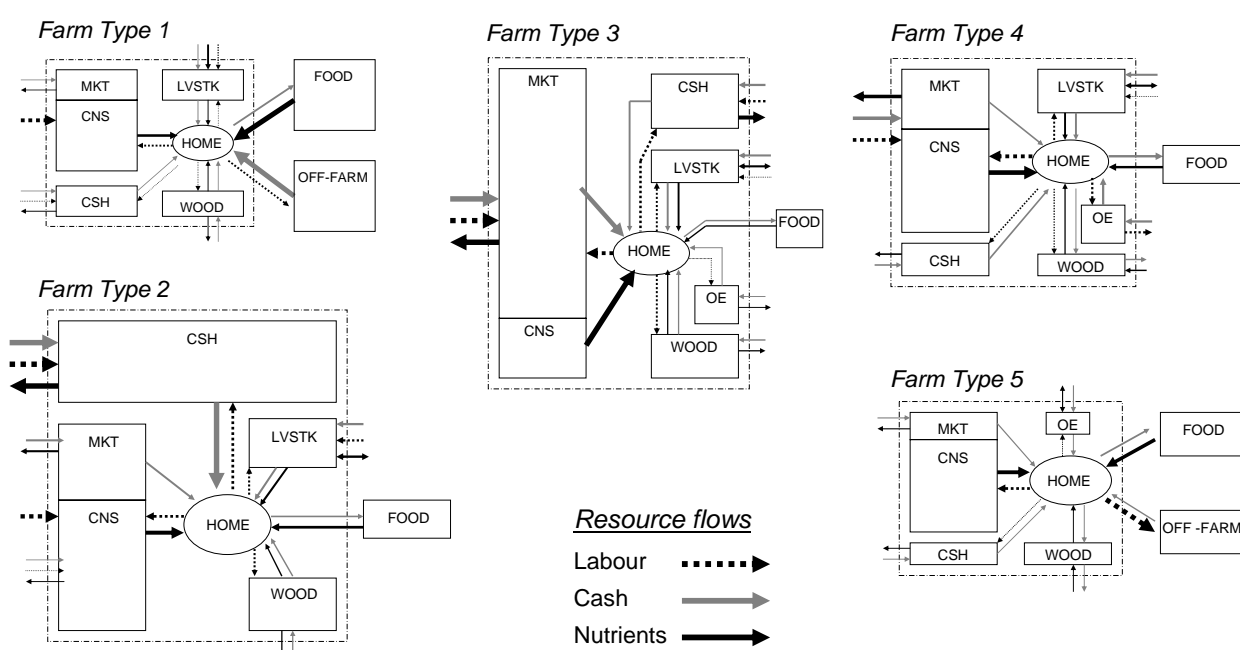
Farm Type 1

MKT
CNS
LVSTK
HOME
CSH
WOOD
FOOD
OFF-FARM

Farm Type 2

CSH
MKT
CNS
LVSTK
HOME
FOOD
WOOD

Farm Type 3

MKT
CNS
CSH
LVSTK
HOME
FOOD
OE
WOOD

Resource flows
Labour
Cash
Nutrients

Farm Type 4

MKT
CNS
LVSTK
HOME
FOOD
OE
CSH
WOOD

Farm Type 5

MKT
CNS
OE
HOME
FOOD
OFF -FARM
CSH
WOOD